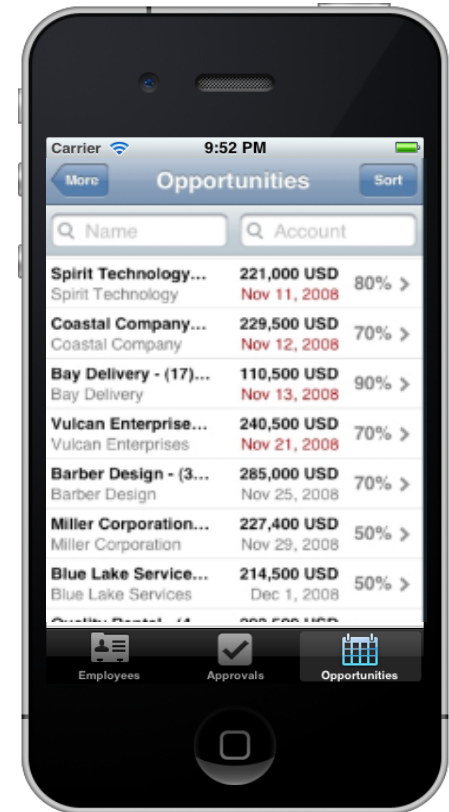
Carrier 9:52 PM

More Opportunities Sort

Name Account

Spirit Technology... 221,000 USD 80%
Spirit Technology Nov 11, 2008

Coastal Company... 229,500 USD 70%
Coastal Company Nov 12, 2008

Bay Delivery - (17)... 110,500 USD 90%
Bay Delivery Nov 13, 2008

Vulcan Enterprise... 240,500 USD 70%
Vulcan Enterprises Nov 21, 2008

Barber Design - (3... 285,000 USD 70%
Barber Design Nov 25, 2008

Miller Corporation... 227,400 USD 50%
Miller Corporation Nov 29, 2008

Blue Lake Service... 214,500 USD 50%
Blue Lake Services Dec 1, 2008

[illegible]

Employees Approvals Opportunities